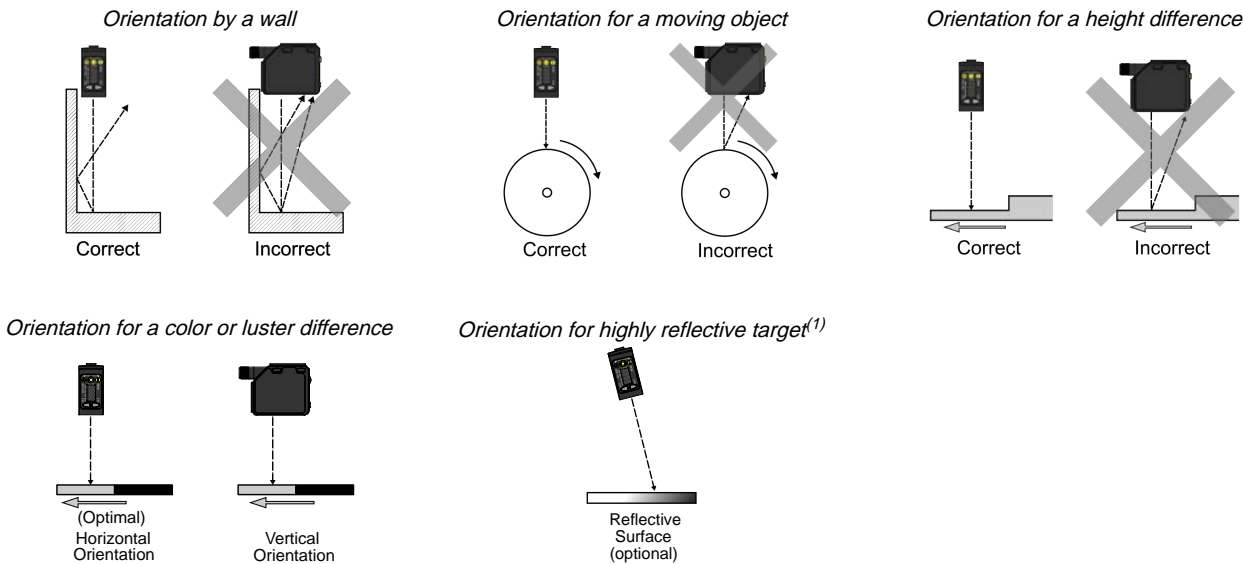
Orientation by a wall

Correct

Incorrect

Orientation for a moving object

Correct

Incorrect

Orientation for a height difference

Correct

Incorrect

Orientation for a color or luster difference

(Optimal) Horizontal Orientation

Vertical Orientation

Orientation for highly reflective target$^{(1)}$

Reflective Surface (optional)